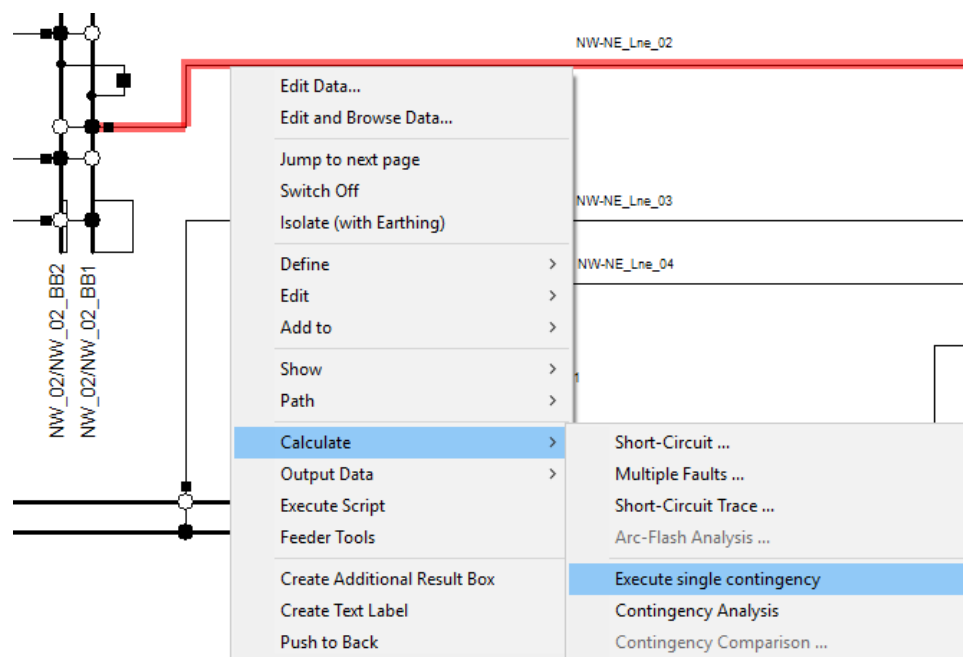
NW-NE_Lne_02

NW-NE_Lne_03

NW-NE_Lne_04

NW_02/NW_02_BB2
NW_02/NW_02_BB1

Edit Data...
Edit and Browse Data...
Jump to next page
Switch Off
Isolate (with Earthing)
Define
Edit
Add to
Show
Path
Calculate
Output Data
Execute Script
Feeder Tools
Create Additional Result Box
Create Text Label
Push to Back

Short-Circuit ...
Multiple Faults ...
Short-Circuit Trace ...
Arc-Flash Analysis ...
Execute single contingency
Contingency Analysis
Contingency Comparison ...